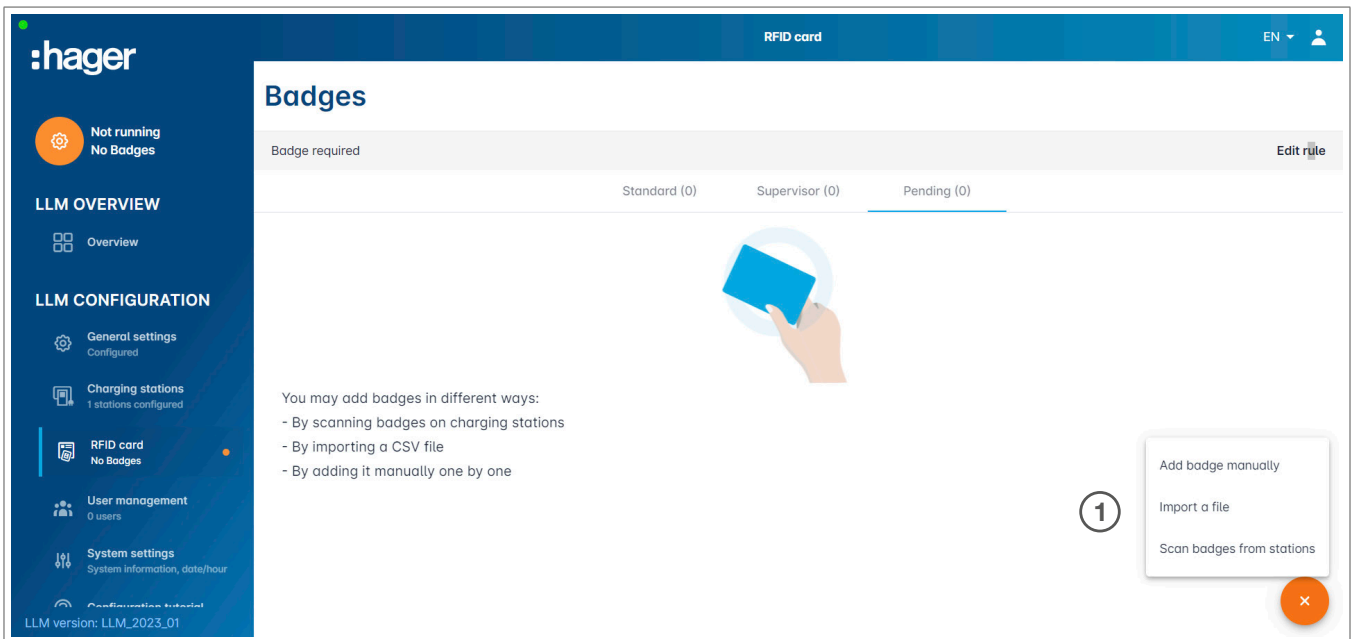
:hager

RFID card

EN

Not running
No Badges

LLM OVERVIEW

Overview

LLM CONFIGURATION

General settings
Configured

Charging stations
1 stations configured

RFID card
No Badges

User management
0 users

System settings
System information, date/hour

Configuration tutorial

LLM version: LLM_2023_01

Badges

Badge required

Edit rule

Standard (0)

Supervisor (0)

Pending (0)

You may add badges in different ways:
- By scanning badges on charging stations
- By importing a CSV file
- By adding it manually one by one

Add badge manually

1

Import a file

Scan badges from stations

×